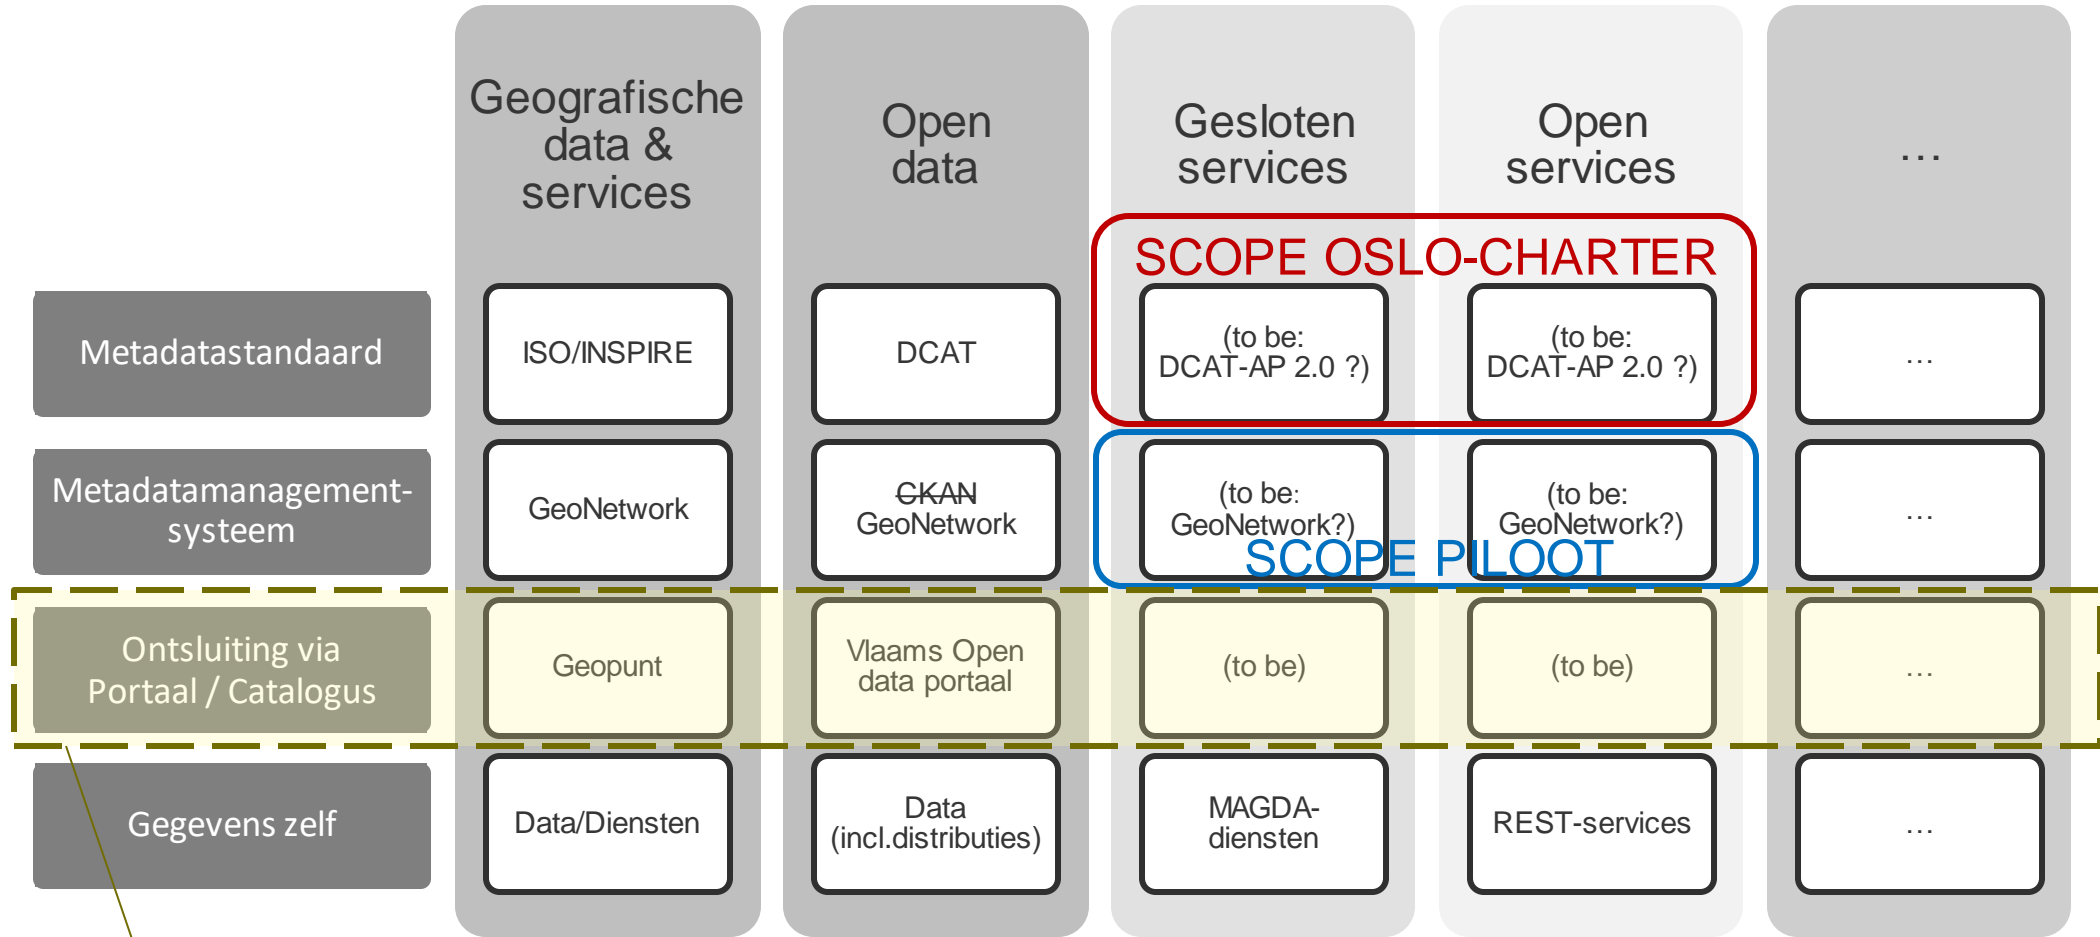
| | Geografische data & services | Open data | Gesloten services | Open services | ... |
|---|---|---|---|---|---|
| Metadatastandaard | ISO/INSPIRE | DCAT | (to be: DCAT-AP 2.0 ?) | (to be: DCAT-AP 2.0 ?) | ... |
| Metadatamanagement-systeem | GeoNetwork | ~~CKAN~~ GeoNetwork | (to be: GeoNetwork?) | (to be: GeoNetwork?) | ... |
| Ontsluiting via Portaal / Catalogus | Geopunt | Vlaams Open data portaal | (to be) | (to be) | ... |
| Gegevens zelf | Data/Diensten | Data (incl.distributies) | MAGDA-diensten | REST-services | ... |

SCOPE OSLO-CHARTER

SCOPE PILOOT